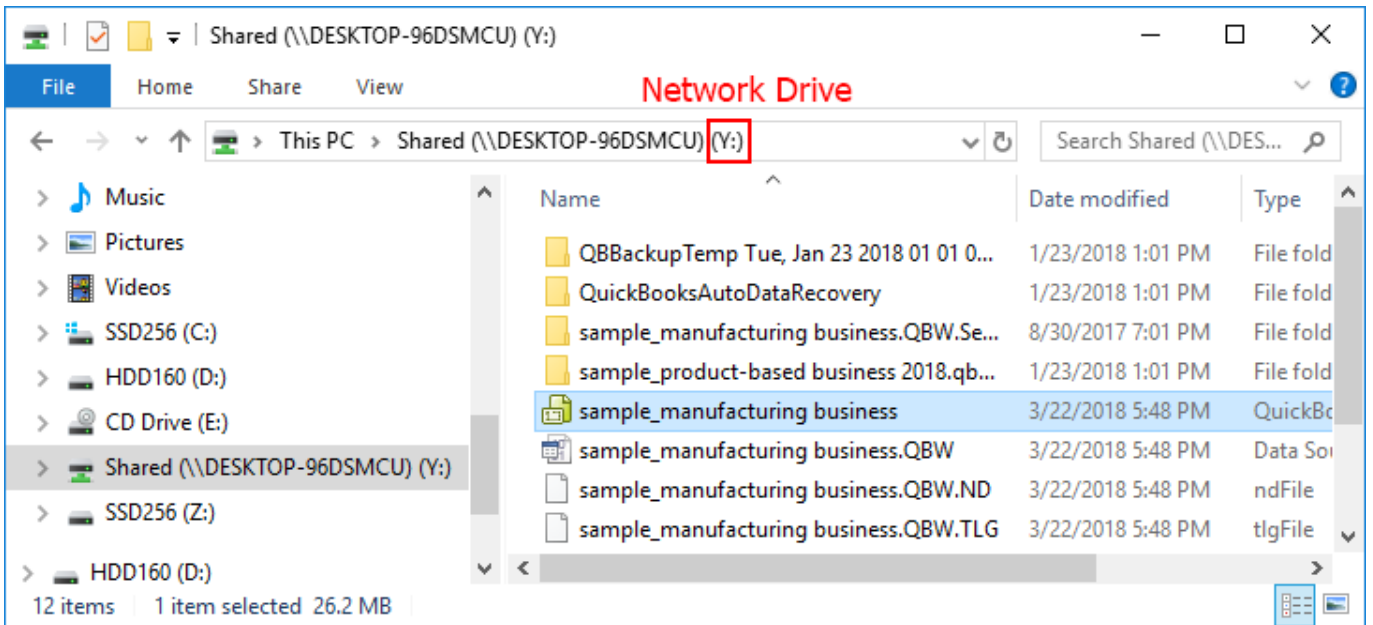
Shared (\\DESKTOP-96DSMCU) (Y:)

File Home Share View

Network Drive

This PC > Shared (\\DESKTOP-96DSMCU) (Y:)

Search Shared (\\DES...

Music
Pictures
Videos
SSD256 (C:)
HDD160 (D:)
CD Drive (E:)
Shared (\\DESKTOP-96DSMCU) (Y:)
SSD256 (Z:)
HDD160 (D:)

| Name | Date modified | Type |
|---|---|---|
| QBBackupTemp Tue, Jan 23 2018 01 01 0... | 1/23/2018 1:01 PM | File fold |
| QuickBooksAutoDataRecovery | 1/23/2018 1:01 PM | File fold |
| sample_manufacturing business.QBW.Se... | 8/30/2017 7:01 PM | File fold |
| sample_product-based business 2018.qb... | 1/23/2018 1:01 PM | File fold |
| sample_manufacturing business | 3/22/2018 5:48 PM | QuickBo |
| sample_manufacturing business.QBW | 3/22/2018 5:48 PM | Data Sou |
| sample_manufacturing business.QBW.ND | 3/22/2018 5:48 PM | ndFile |
| sample_manufacturing business.QBW.TLG | 3/22/2018 5:48 PM | tlgFile |

12 items 1 item selected 26.2 MB